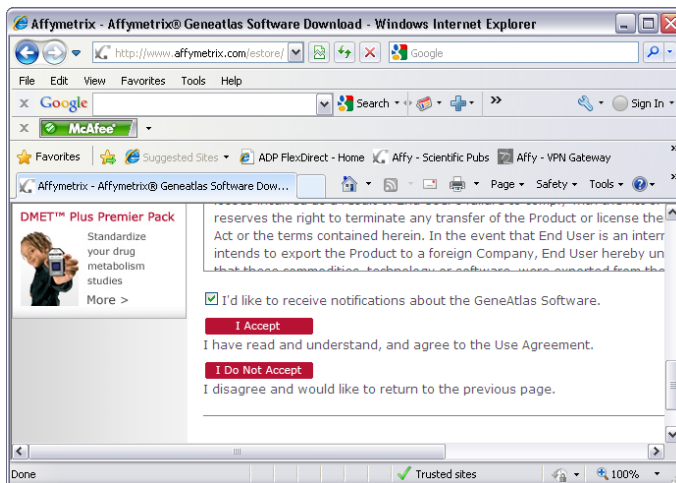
Affymetrix - Affymetrix® Geneatlas Software Download - Windows Internet Explorer

http://www.affymetrix.com/estore/

Google

File Edit View Favorites Tools Help

Google

Search

Sign In

McAfee

Favorites

Suggested Sites

ADP FlexDirect - Home

Affy - Scientific Pubs

Affy - VPN Gateway

Affymetrix - Affymetrix® Geneatlas Software Dow...

Page

Safety

Tools

DMET™ Plus Premier Pack

Standardize your drug metabolism studies

More >

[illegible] reserves the right to terminate any transfer of the Product or license the Act or the terms contained herein. In the event that End User is an inter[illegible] intends to export the Product to a foreign Company, End User hereby un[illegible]

I'd like to receive notifications about the GeneAtlas Software.

I Accept

I have read and understand, and agree to the Use Agreement.

I Do Not Accept

I disagree and would like to return to the previous page.

Done

Trusted sites

100%